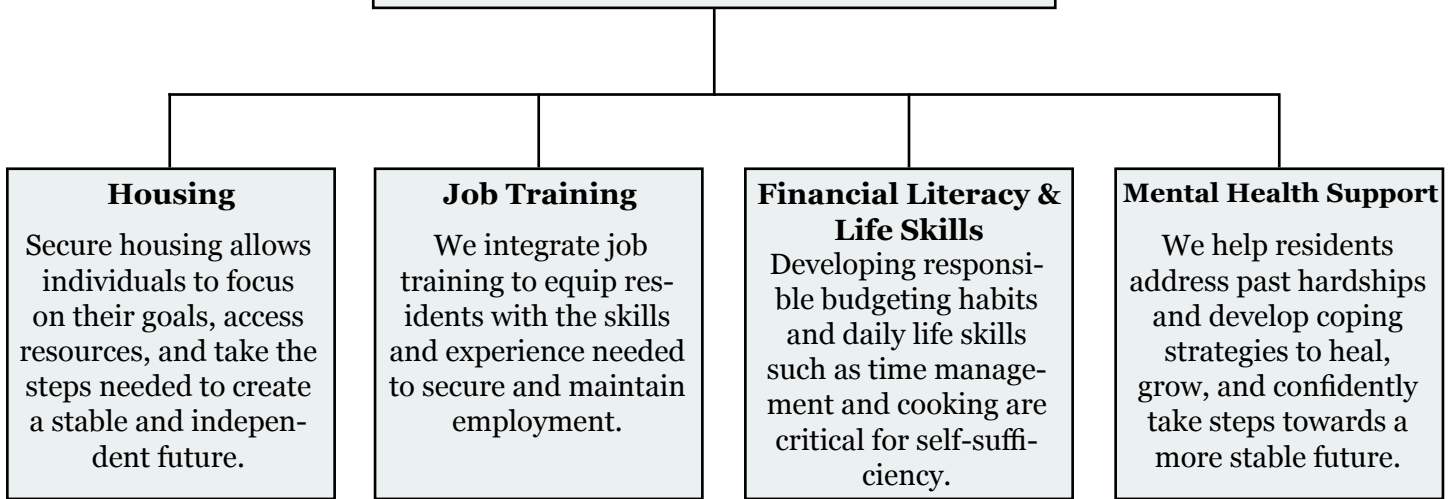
**Housing**

Secure housing allows individuals to focus on their goals, access resources, and take the steps needed to create a stable and independent future.

**Job Training**

We integrate job training to equip residents with the skills and experience needed to secure and maintain employment.

**Financial Literacy & Life Skills**

Developing responsible budgeting habits and daily life skills such as time management and cooking are critical for self-sufficiency.

**Mental Health Support**

We help residents address past hardships and develop coping strategies to heal, grow, and confidently take steps towards a more stable future.